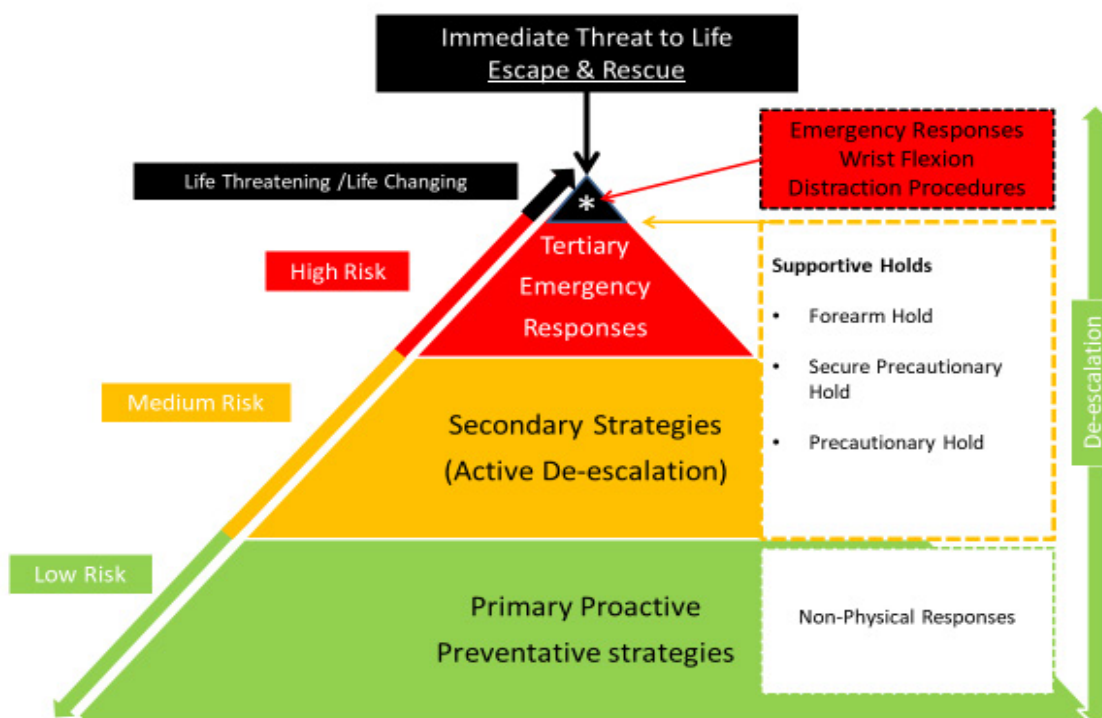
Immediate Threat to Life
Escape & Rescue

Emergency Responses
Wrist Flexion
Distraction Procedures

Life Threatening /Life Changing

*

Tertiary
Emergency
Responses

High Risk

Supportive Holds

• Forearm Hold

• Secure Precautionary Hold

• Precautionary Hold

Medium Risk

Secondary Strategies
(Active De-escalation)

De-escalation

Low Risk

Primary Proactive
Preventative strategies

Non-Physical Responses